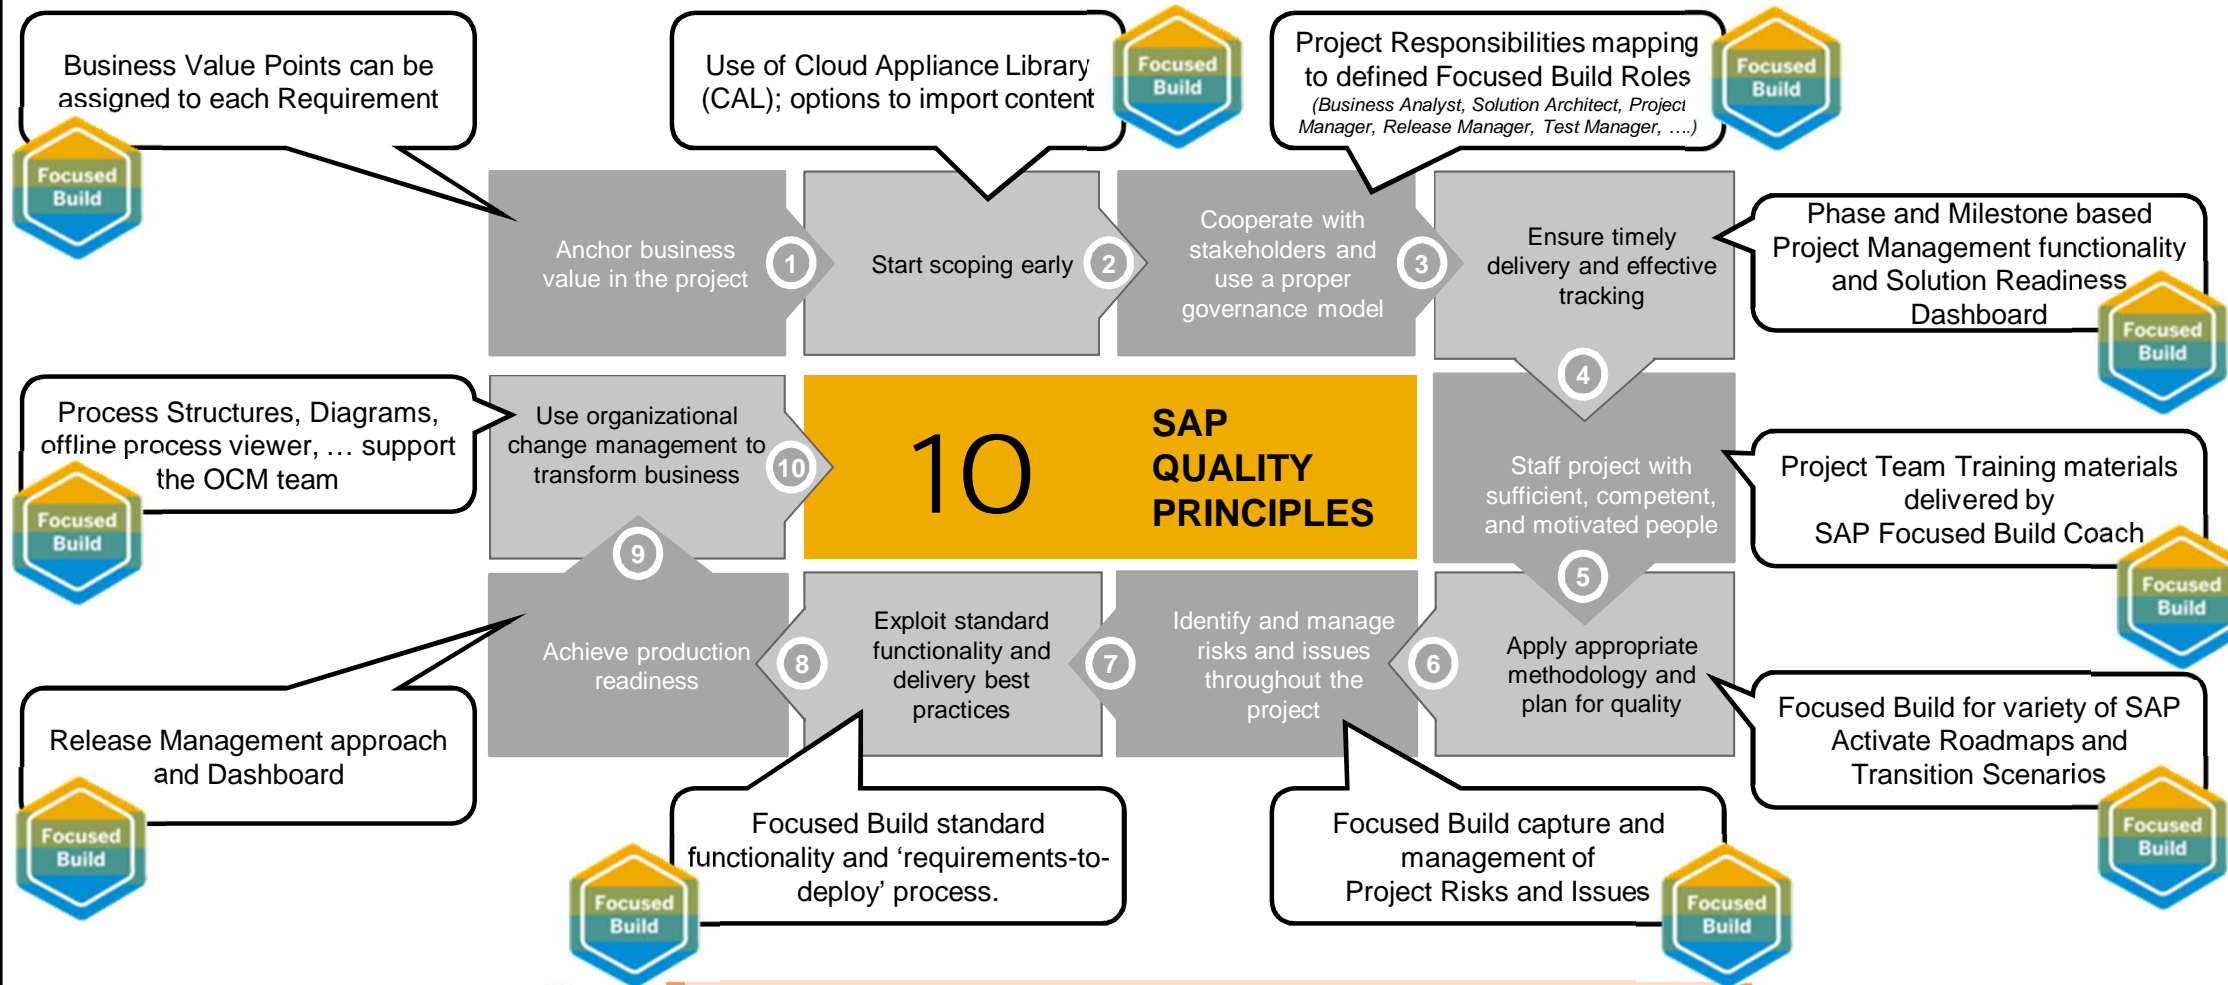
Business Value Points can be assigned to each Requirement

Focused Build

Use of Cloud Appliance Library (CAL); options to import content

Focused Build

Project Responsibilities mapping to defined Focused Build Roles
(Business Analyst, Solution Architect, Project Manager, Release Manager, Test Manager, ....)

Focused Build

Anchor business value in the project

1

Start scoping early

2

Cooperate with stakeholders and use a proper governance model

3

Ensure timely delivery and effective tracking

Phase and Milestone based Project Management functionality and Solution Readiness Dashboard

Focused Build

4

Process Structures, Diagrams, offline process viewer, … support the OCM team

Focused Build

Use organizational change management to transform business

10

10

SAP QUALITY PRINCIPLES

Staff project with sufficient, competent, and motivated people

Project Team Training materials delivered by SAP Focused Build Coach

Focused Build

9

5

Achieve production readiness

8

Exploit standard functionality and delivery best practices

7

Identify and manage risks and issues throughout the project

6

Apply appropriate methodology and plan for quality

Focused Build for variety of SAP Activate Roadmaps and Transition Scenarios

Focused Build

Release Management approach and Dashboard

Focused Build

Focused Build standard functionality and ‘requirements-to-deploy’ process.

Focused Build

Focused Build capture and management of Project Risks and Issues

Focused Build